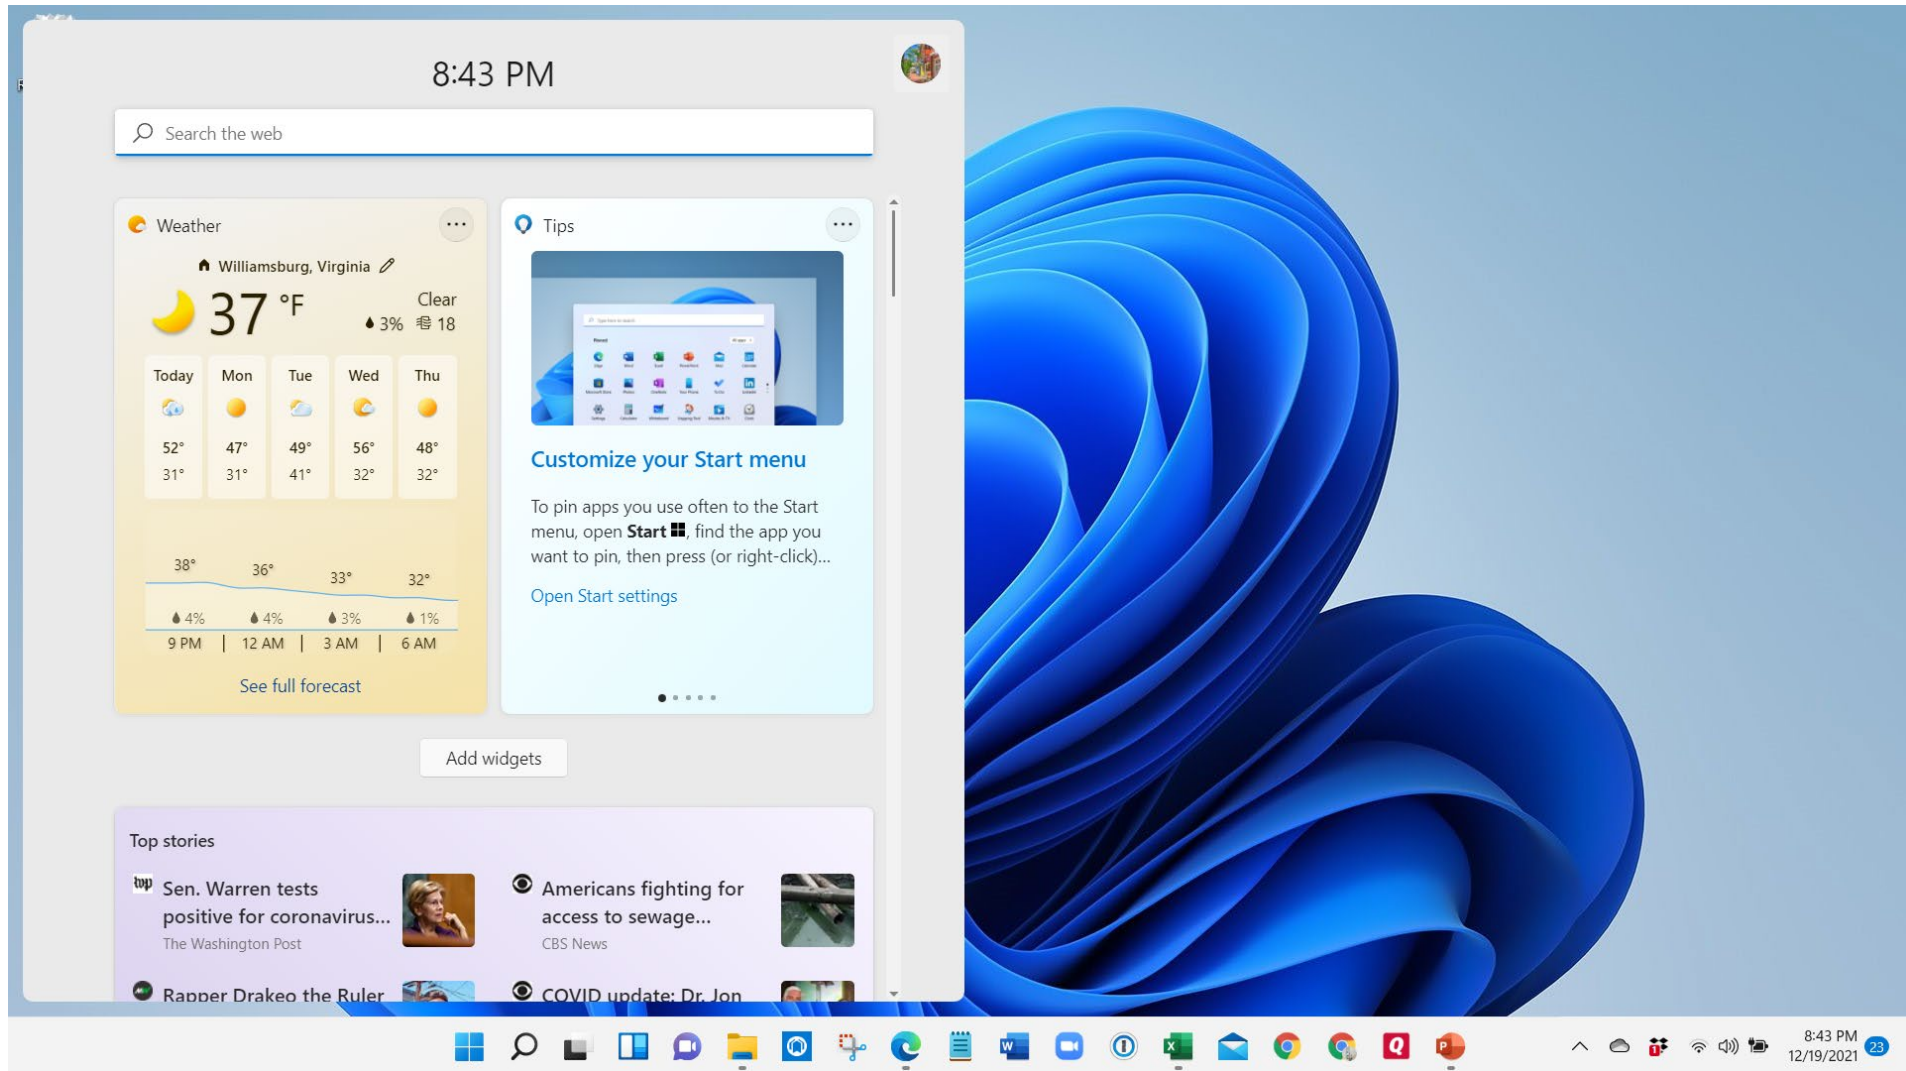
8:43 PM

Search the web

Weather

Williamsburg, Virginia

37 °F

Clear

3% 18

| Today | Mon | Tue | Wed | Thu |
|---|---|---|---|---|
| 52° | 47° | 49° | 56° | 48° |
| 31° | 31° | 41° | 32° | 32° |

38° 36° 33° 32°

4% 4% 3% 1%

9 PM | 12 AM | 3 AM | 6 AM

See full forecast

Tips

Customize your Start menu

To pin apps you use often to the Start menu, open **Start**, find the app you want to pin, then press (or right-click)...

Open Start settings

Add widgets

Top stories

Sen. Warren tests positive for coronavirus...
The Washington Post

Americans fighting for access to sewage...
CBS News

Rapper Drakeo the Ruler

COVID update: Dr. Jon

8:43 PM
12/19/2021
23